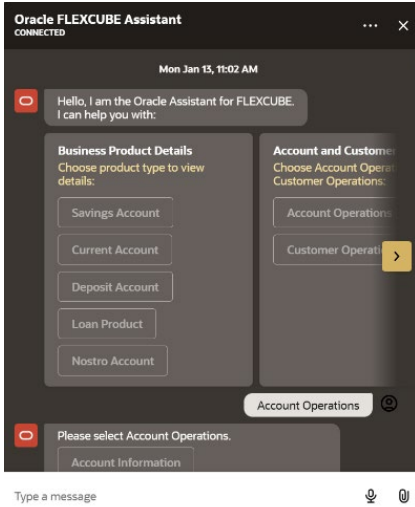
Oracle FLEXCUBE Assistant
CONNECTED

Mon Jan 13, 11:02 AM

Hello, I am the Oracle Assistant for FLEXCUBE. I can help you with:

Business Product Details
Choose product type to view details:

Savings Account
Current Account
Deposit Account
Loan Product
Nostro Account

Account and Custome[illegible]
Choose Account Operat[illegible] Customer Operations:

Account Operations
Customer Operat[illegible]

Account Operations

Please select Account Operations.

Account Information

Type a message